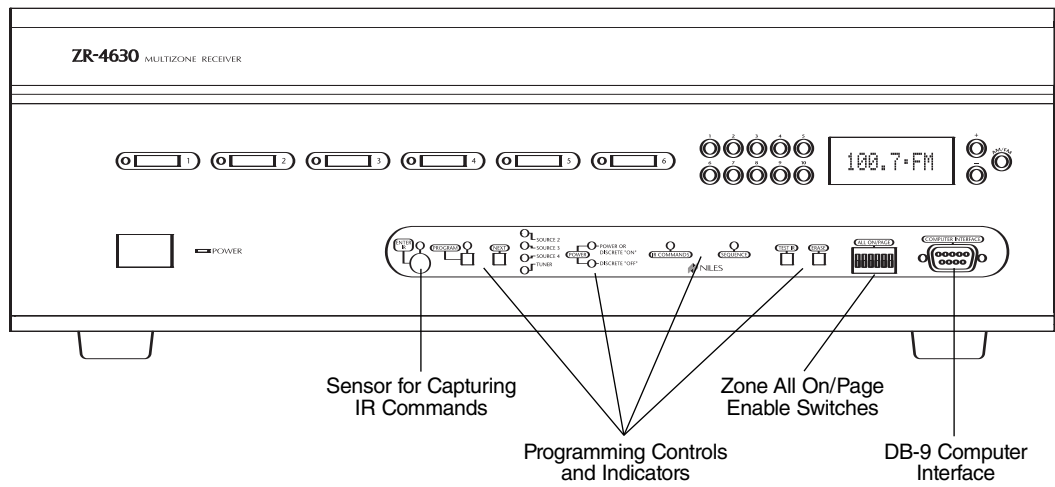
ZR-4630 MULTIZONE RECEIVER

1 2 3 4 5 6

1 2 3 4 5
6 7 8 9 10

100.7·FM

+
–
AM/FM

POWER

ENTER
PROGRAM
NEXT
SOURCE 2
SOURCE 3
SOURCE 4
TUNER
POWER
POWER OR DISCRETE "ON"
DISCRETE "OFF"
IR COMMANDS
SEQUENCE
NILES
SHIFT
ERASE
ALL ON/PAGE
COMPUTER INTERFACE

Sensor for Capturing IR Commands

Programming Controls and Indicators

Zone All On/Page Enable Switches

DB-9 Computer Interface